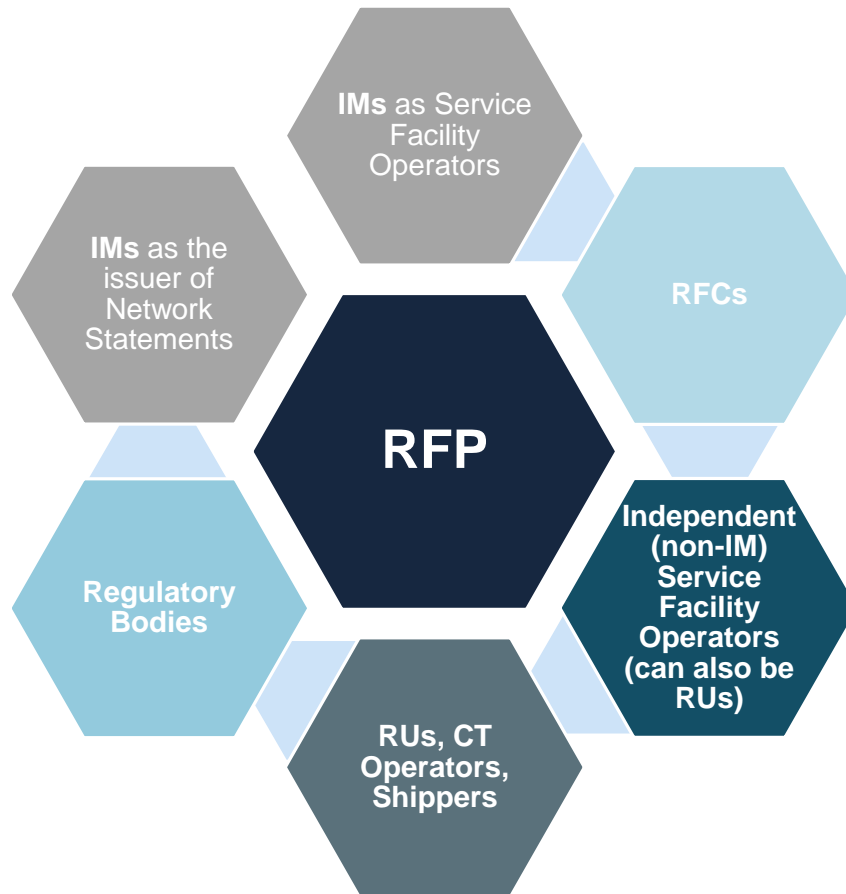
IMs as Service Facility Operators

RFCs

Independent (non-IM) Service Facility Operators (can also be RUs)

RUs, CT Operators, Shippers

Regulatory Bodies

IMs as the issuer of Network Statements

RFP